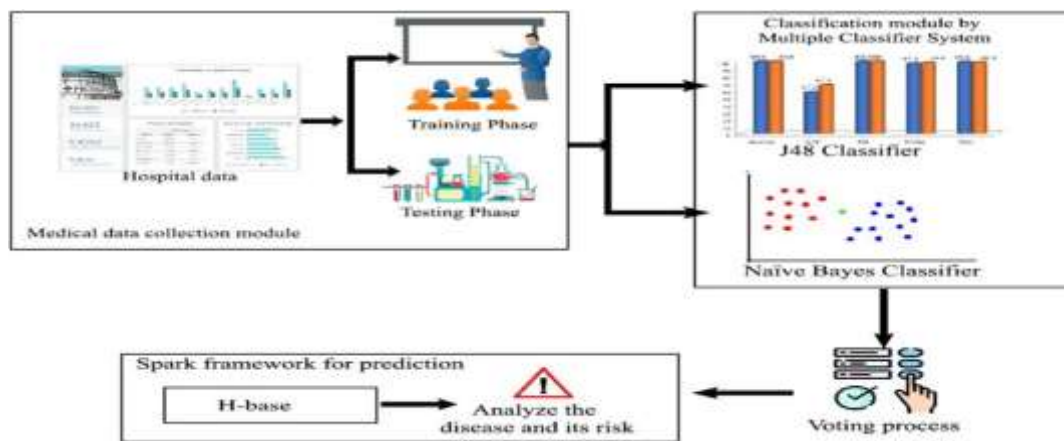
Hospital data

Training Phase

Testing Phase

Medical data collection module

Classification module by Multiple Classifier System

J48 Classifier

Naïve Bayes Classifier

Spark framework for prediction

H-base

!

Analyze the disease and its risk

Voting process